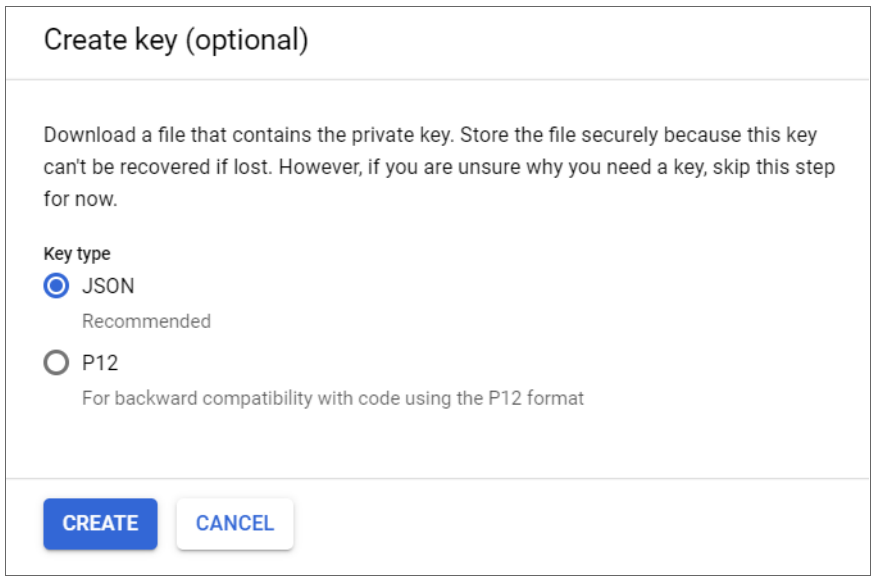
Create key (optional)

Download a file that contains the private key. Store the file securely because this key can't be recovered if lost. However, if you are unsure why you need a key, skip this step for now.

Key type

JSON

Recommended

P12

For backward compatibility with code using the P12 format

CREATE

CANCEL